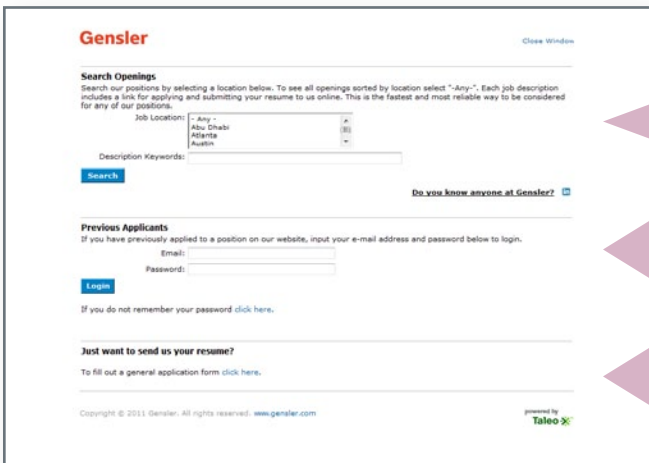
Gensler

Close Window

Search Openings

Search our positions by selecting a location below. To see all openings sorted by location select "-Any-". Each job description includes a link for applying and submitting your resume to us online. This is the fastest and most reliable way to be considered for any of our positions.

Job Location: - Any -
Abu Dhabi
Atlanta
Austin

Description Keywords:

Search

Do you know anyone at Gensler?

Previous Applicants

If you have previously applied to a position on our website, input your e-mail address and password below to login.

Email:

Password:

Login

If you do not remember your password click here.

Just want to send us your resume?

To fill out a general application form click here.

Copyright © 2011 Gensler. All rights reserved. www.gensler.com

powered by Taleo